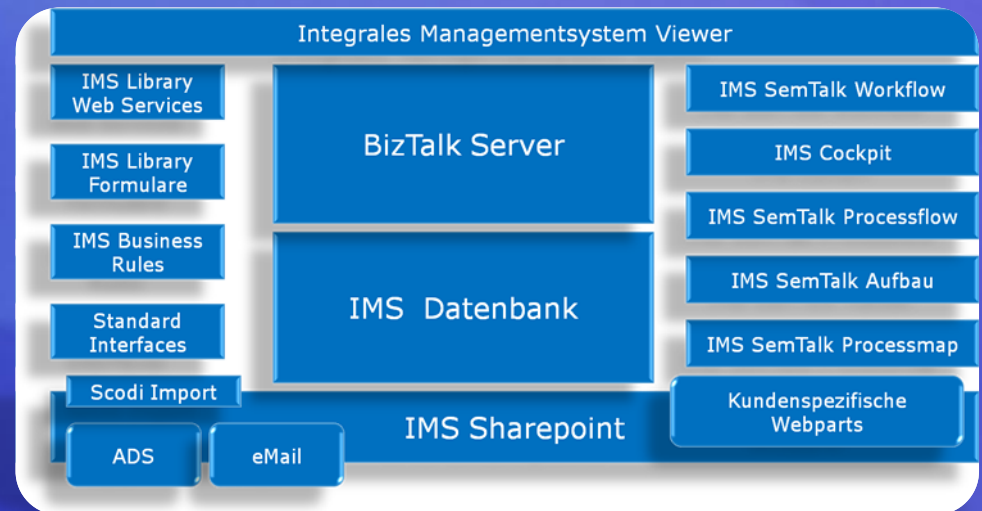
Integrales Managementsystem Viewer

IMS Library Web Services

IMS Library Formulare

IMS Business Rules

Standard Interfaces

BizTalk Server

IMS Datenbank

IMS SemTalk Workflow

IMS Cockpit

IMS SemTalk Processflow

IMS SemTalk Aufbau

IMS SemTalk Processmap

Scodi Import

IMS Sharepoint

Kundenspezifische Webparts

ADS

eMail